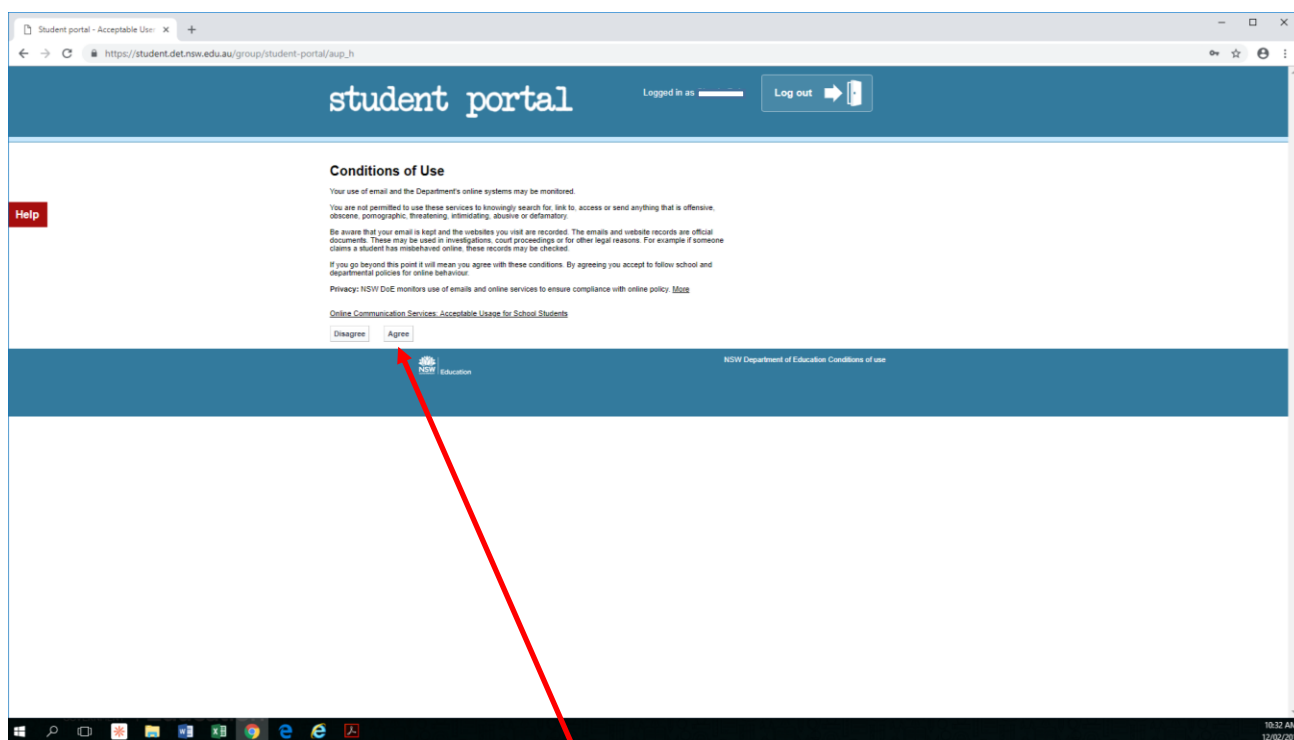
Student portal - Acceptable Use

https://student.det.nsw.edu.au/group/student-portal/aup_h

student portal

Logged in as

Log out

Help

Conditions of Use

Your use of email and the Department's online systems may be monitored.

You are not permitted to use these services to knowingly search for, link to, access or send anything that is offensive, obscene, pornographic, threatening, intimidating, abusive or defamatory.

Be aware that your email is kept and the websites you visit are recorded. The emails and website records are official documents. These may be used in investigations, court proceedings or for other legal reasons. For example if someone claims a student has misbehaved online, these records may be checked.

If you go beyond this point it will mean you agree with these conditions. By agreeing you accept to follow school and departmental policies for online behaviour.

Privacy: NSW DoE monitors use of emails and online services to ensure compliance with online policy. More

Online Communication Services: Acceptable Usage for School Students

Disagree Agree

NSW Education

NSW Department of Education Conditions of use

10:32 AM
12/02/20